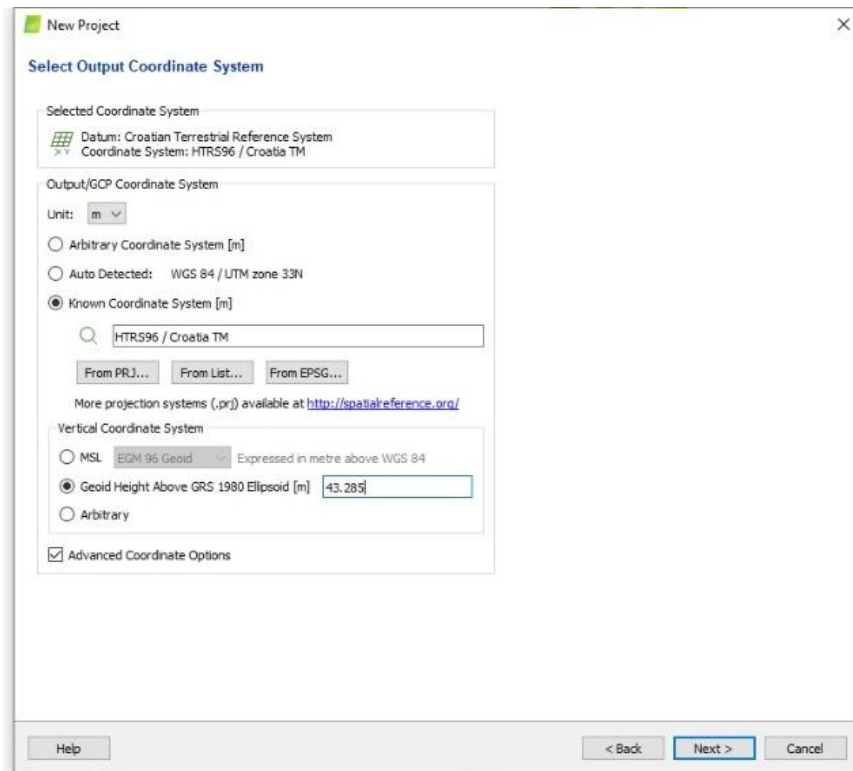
New Project

×

Select Output Coordinate System

Selected Coordinate System

Datum: Croatian Terrestrial Reference System
Coordinate System: HTRS96 / Croatia TM

Output/GCP Coordinate System

Unit: m

Arbitrary Coordinate System [m]

Auto Detected: WGS 84 / UTM zone 33N

Known Coordinate System [m]

HTRS96 / Croatia TM

From PRJ... From List... From EPSG...

More projection systems (.prj) available at http://spatialreference.org/

Vertical Coordinate System

MSL EGM 96 Geoid Expressed in metre above WGS 84

Geoid Height Above GRS 1980 Ellipsoid [m] 43.285

Arbitrary

Advanced Coordinate Options

Help

< Back Next > Cancel